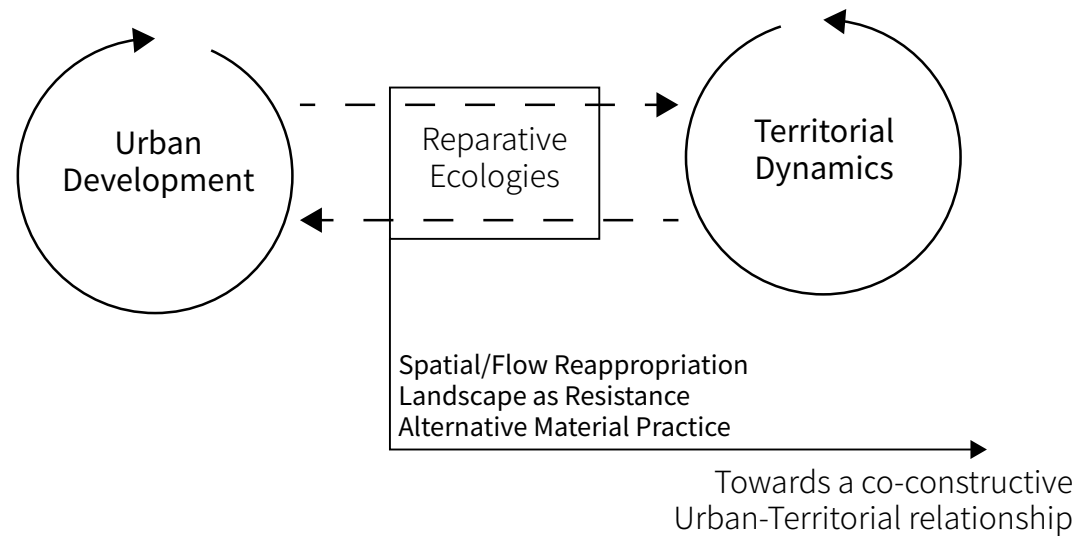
Urban Development

Reparative Ecologies

Territorial Dynamics

Spatial/Flow Reappropriation
Landscape as Resistance
Alternative Material Practice

Towards a co-constructive Urban-Territorial relationship